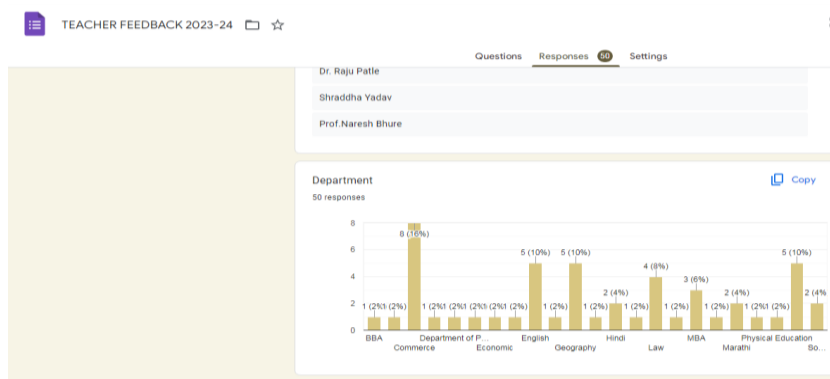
TEACHER FEEDBACK 2023-24

Questions Responses 50 Settings

Dr. Raju Patle

Shraddha Yadav

Prof.Naresh Bhure

Department

Copy

50 responses

8
6
4
2
0

1 (2%) 1 (2%) 8 (16%) 1 (2%) 1 (2%) 1 (2%) 1 (2%) 1 (2%) 5 (10%) 1 (2%) 5 (10%) 1 (2%) 2 (4%) 1 (2%) 4 (8%) 1 (2%) 3 (6%) 1 (2%) 2 (4%) 1 (2%) 1 (2%) 5 (10%) 2 (4%

BBA Commerce Department of P... Economic English Geography Hindi Law MBA Marathi Physical Education So...